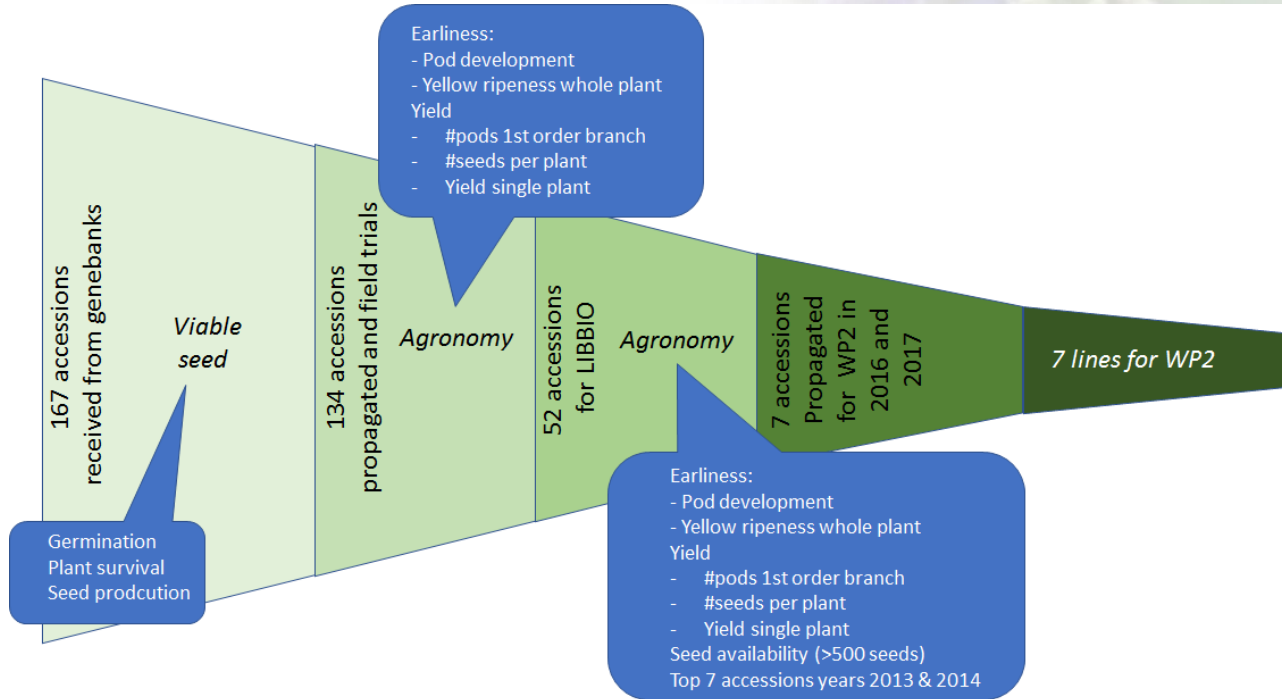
Earliness:
- Pod development
- Yellow ripeness whole plant
Yield
- #pods 1st order branch
- #seeds per plant
- Yield single plant

167 accessions received from genebanks

Viable seed

Germination
Plant survival
Seed prodcution

134 accessions propagated and field trials

Agronomy

52 accessions for LIBBIO

Agronomy

7 accessions Propagated for WP2 in 2016 and 2017

7 lines for WP2

Earliness:
- Pod development
- Yellow ripeness whole plant
Yield
- #pods 1st order branch
- #seeds per plant
- Yield single plant
Seed availability (>500 seeds)
Top 7 accessions years 2013 & 2014